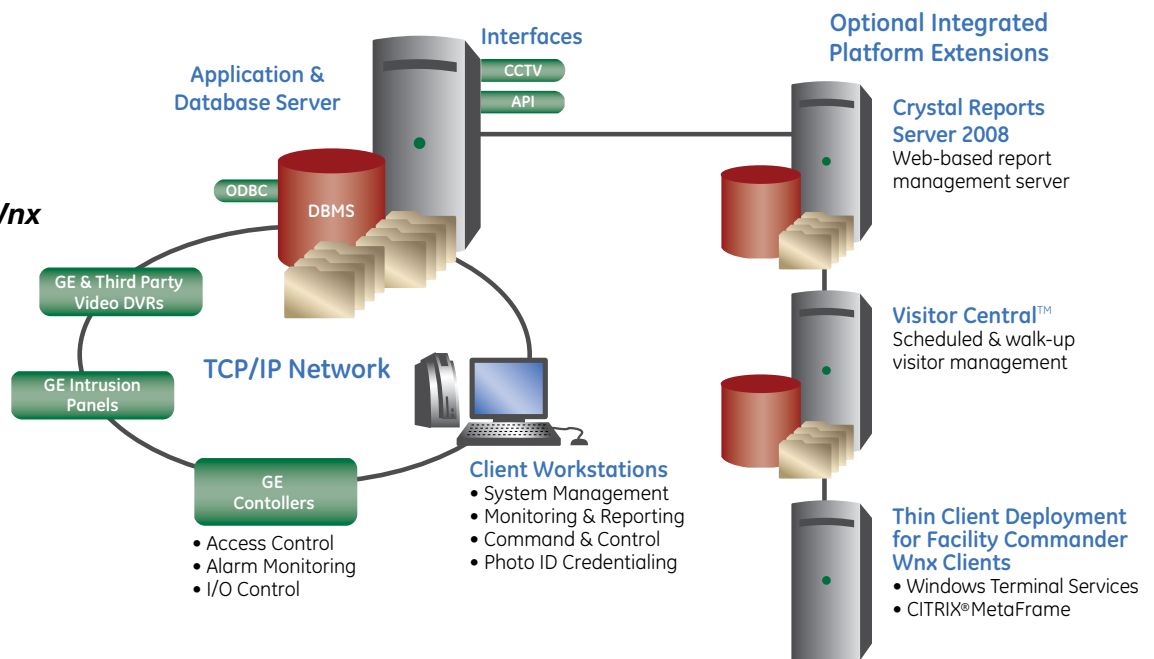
Wnx

Application & Database Server

Interfaces

CCTV

API

ODBC

DBMS

GE & Third Party Video DVRs

GE Intrusion Panels

TCP/IP Network

GE Contollers

• Access Control
• Alarm Monitoring
• I/O Control

Client Workstations
• System Management
• Monitoring & Reporting
• Command & Control
• Photo ID Credentialing

Optional Integrated Platform Extensions

Crystal Reports Server 2008
Web-based report management server

Visitor Central™
Scheduled & walk-up visitor management

Thin Client Deployment for Facility Commander Wnx Clients
• Windows Terminal Services
• CITRIX® MetaFrame